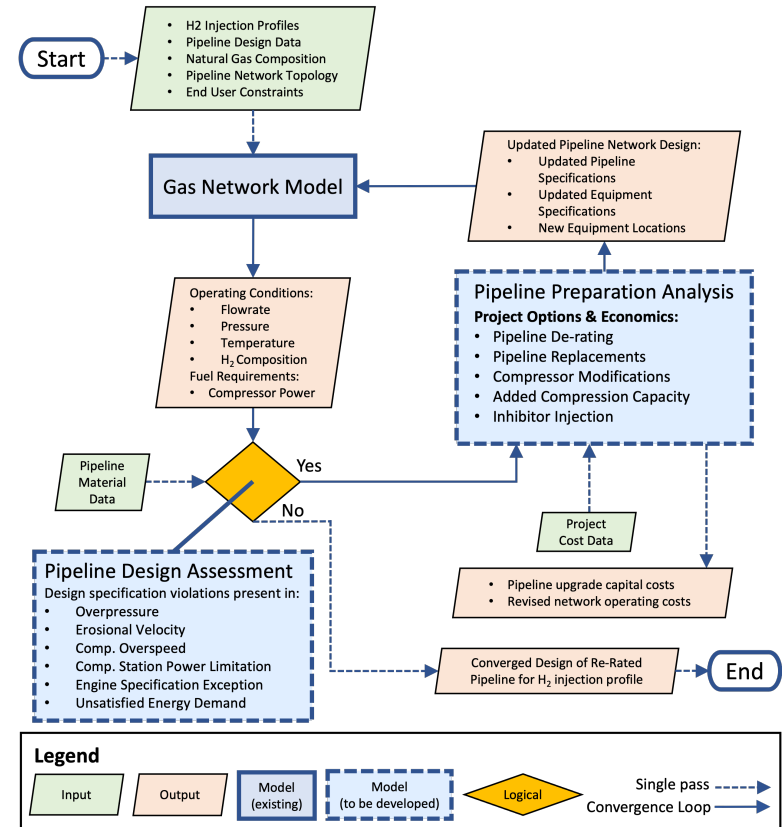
Start

- H2 Injection Profiles
- Pipeline Design Data
- Natural Gas Composition
- Pipeline Network Topology
- End User Constraints

Gas Network Model

Updated Pipeline Network Design:
- Updated Pipeline Specifications
- Updated Equipment Specifications
- New Equipment Locations

Operating Conditions:
- Flowrate
- Pressure
- Temperature
- $H_2$ Composition

Fuel Requirements:
- Compressor Power

Pipeline Preparation Analysis
Project Options & Economics:
- Pipeline De-rating
- Pipeline Replacements
- Compressor Modifications
- Added Compression Capacity
- Inhibitor Injection

Pipeline Material Data

Yes

No

Project Cost Data

Pipeline Design Assessment
Design specification violations present in:
- Overpressure
- Erosional Velocity
- Comp. Overspeed
- Comp. Station Power Limitation
- Engine Specification Exception
- Unsatisfied Energy Demand

- Pipeline upgrade capital costs
- Revised network operating costs

Converged Design of Re-Rated Pipeline for $H_2$ injection profile

End

Legend

Input

Output

Model (existing)

Model (to be developed)

Logical

Single pass

Convergence Loop